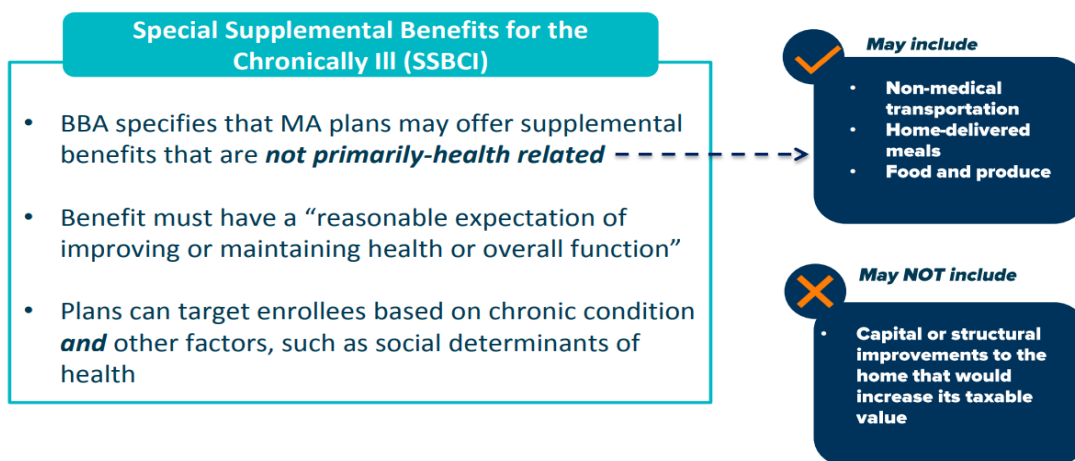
Special Supplemental Benefits for the Chronically Ill (SSBCI)

• BBA specifies that MA plans may offer supplemental benefits that are ***not primarily-health related***

• Benefit must have a “reasonable expectation of improving or maintaining health or overall function”

• Plans can target enrollees based on chronic condition ***and*** other factors, such as social determinants of health

*May include*

• **Non-medical transportation**
• **Home-delivered meals**
• **Food and produce**

*May NOT include*

• **Capital or structural improvements to the home that would increase its taxable value**